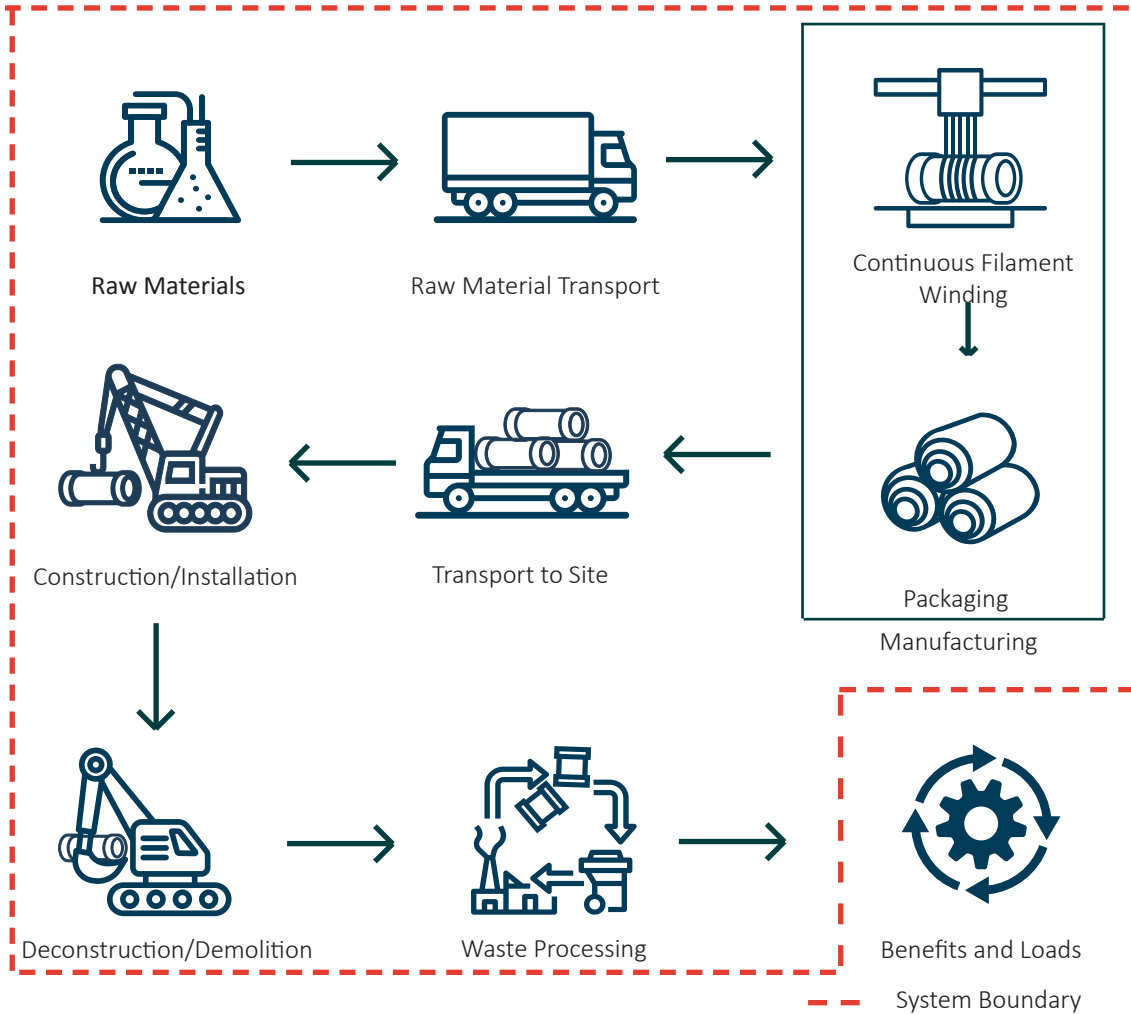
Raw Materials

Raw Material Transport

Continuous Filament Winding

Packaging

Manufacturing

Transport to Site

Construction/Installation

Deconstruction/Demolition

Waste Processing

Benefits and Loads

System Boundary